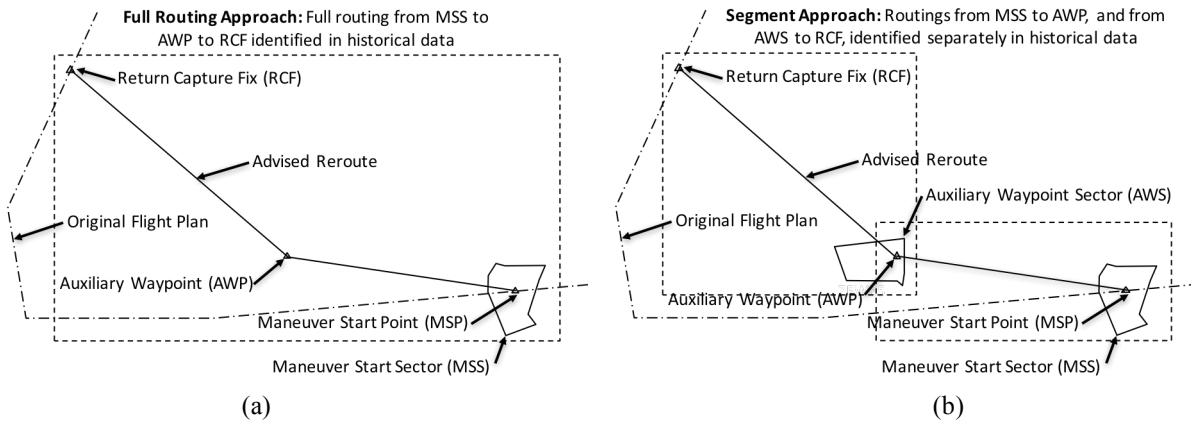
**Full Routing Approach:** Full routing from MSS to AWP to RCF identified in historical data

Return Capture Fix (RCF)

Advised Reroute

Original Flight Plan

Auxiliary Waypoint (AWP)

Maneuver Start Point (MSP)

Maneuver Start Sector (MSS)

(a)

**Segment Approach:** Routings from MSS to AWP, and from AWS to RCF, identified separately in historical data

Return Capture Fix (RCF)

Advised Reroute

Auxiliary Waypoint Sector (AWS)

Original Flight Plan

Auxiliary Waypoint (AWP)

Maneuver Start Point (MSP)

Maneuver Start Sector (MSS)

(b)